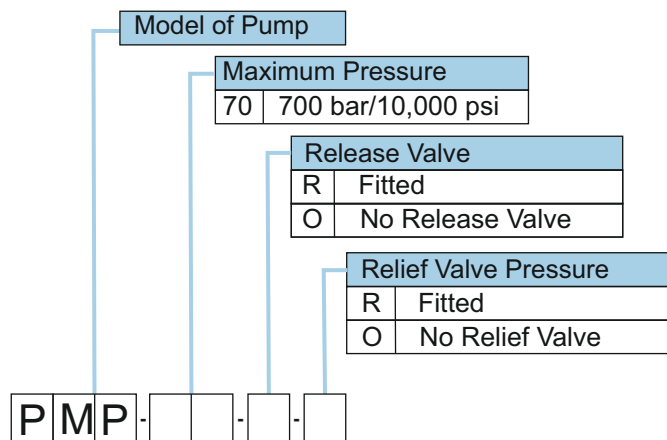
Model of Pump

Maximum Pressure

| 70 | 700 bar/10,000 psi |
|---|---|

Release Valve

| R | Fitted |
|---|---|
| O | No Release Valve |

Relief Valve Pressure

| R | Fitted |
|---|---|
| O | No Relief Valve |

P M P - - -